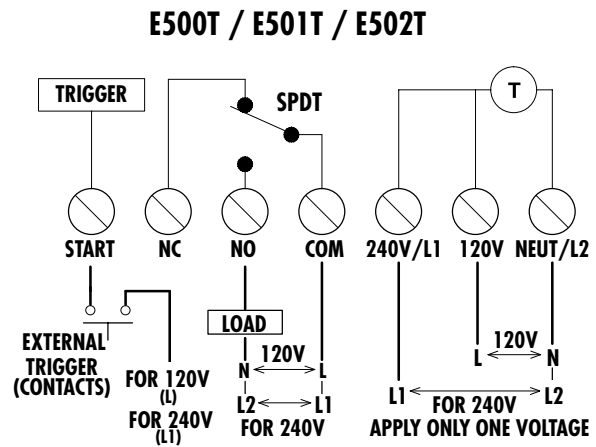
E500T / E501T / E502T

TRIGGER

SPDT

T

START NC NO COM 240V/L1 120V NEUT/L2

EXTERNAL TRIGGER (CONTACTS)

FOR 120V (L)

FOR 240V (L1)

LOAD

N 120V L

L2 L1

FOR 240V

L 120V N

L1 L2

FOR 240V

APPLY ONLY ONE VOLTAGE